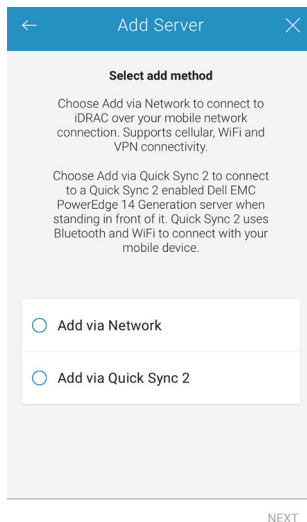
Add Server

Select add method

Choose Add via Network to connect to iDRAC over your mobile network connection. Supports cellular, WiFi and VPN connectivity.

Choose Add via Quick Sync 2 to connect to a Quick Sync 2 enabled Dell EMC PowerEdge 14 Generation server when standing in front of it. Quick Sync 2 uses Bluetooth and WiFi to connect with your mobile device.

Add via Network

Add via Quick Sync 2

NEXT